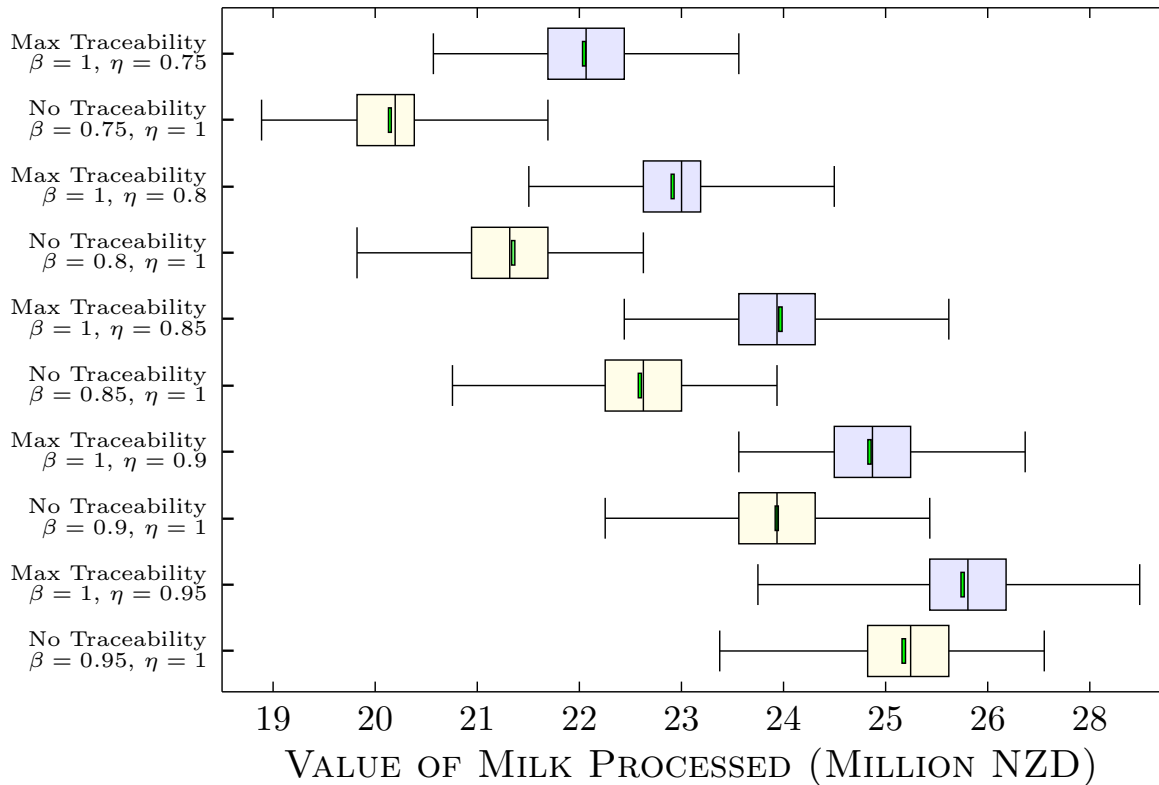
Max Traceability
$\beta = 1$, $\eta = 0.75$

No Traceability
$\beta = 0.75$, $\eta = 1$

Max Traceability
$\beta = 1$, $\eta = 0.8$

No Traceability
$\beta = 0.8$, $\eta = 1$

Max Traceability
$\beta = 1$, $\eta = 0.85$

No Traceability
$\beta = 0.85$, $\eta = 1$

Max Traceability
$\beta = 1$, $\eta = 0.9$

No Traceability
$\beta = 0.9$, $\eta = 1$

Max Traceability
$\beta = 1$, $\eta = 0.95$

No Traceability
$\beta = 0.95$, $\eta = 1$

19 20 21 22 23 24 25 26 28

Value of Milk Processed (Million NZD)